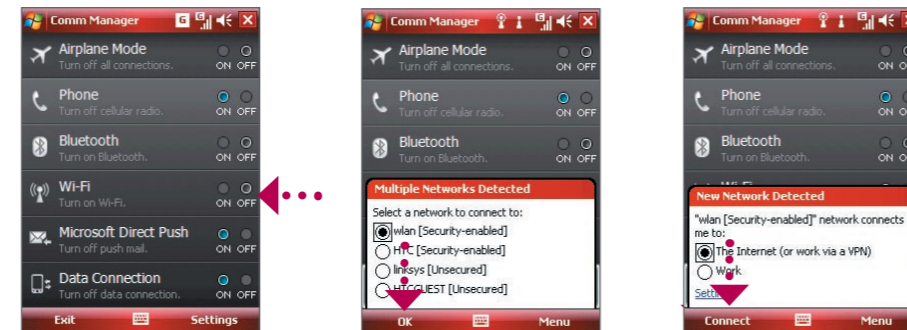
Comm Manager

Airplane Mode
Turn off all connections.
ON OFF

Phone
Turn off cellular radio.
ON OFF

Bluetooth
Turn on Bluetooth.
ON OFF

Wi-Fi
Turn on Wi-Fi.
ON OFF

Microsoft Direct Push
Turn off push mail.
ON OFF

Data Connection
Turn off data connection.
ON OFF

Exit
Settings

Comm Manager

Airplane Mode
Turn off all connections.
ON OFF

Phone
Turn off cellular radio.
ON OFF

Bluetooth
Turn on Bluetooth.
ON OFF

Multiple Networks Detected
Select a network to connect to:
wlan [Security-enabled]
HTC [Security-enabled]
linksys [Unsecured]
HTCGUEST [Unsecured]

OK
Menu

Comm Manager

Airplane Mode
Turn off all connections.
ON OFF

Phone
Turn off cellular radio.
ON

Bluetooth
Turn on Bluetooth.
ON

New Network Detected
"wlan [Security-enabled]" network connects me to:
The Internet (or work via a VPN)
Work
Settings

Connect
Menu